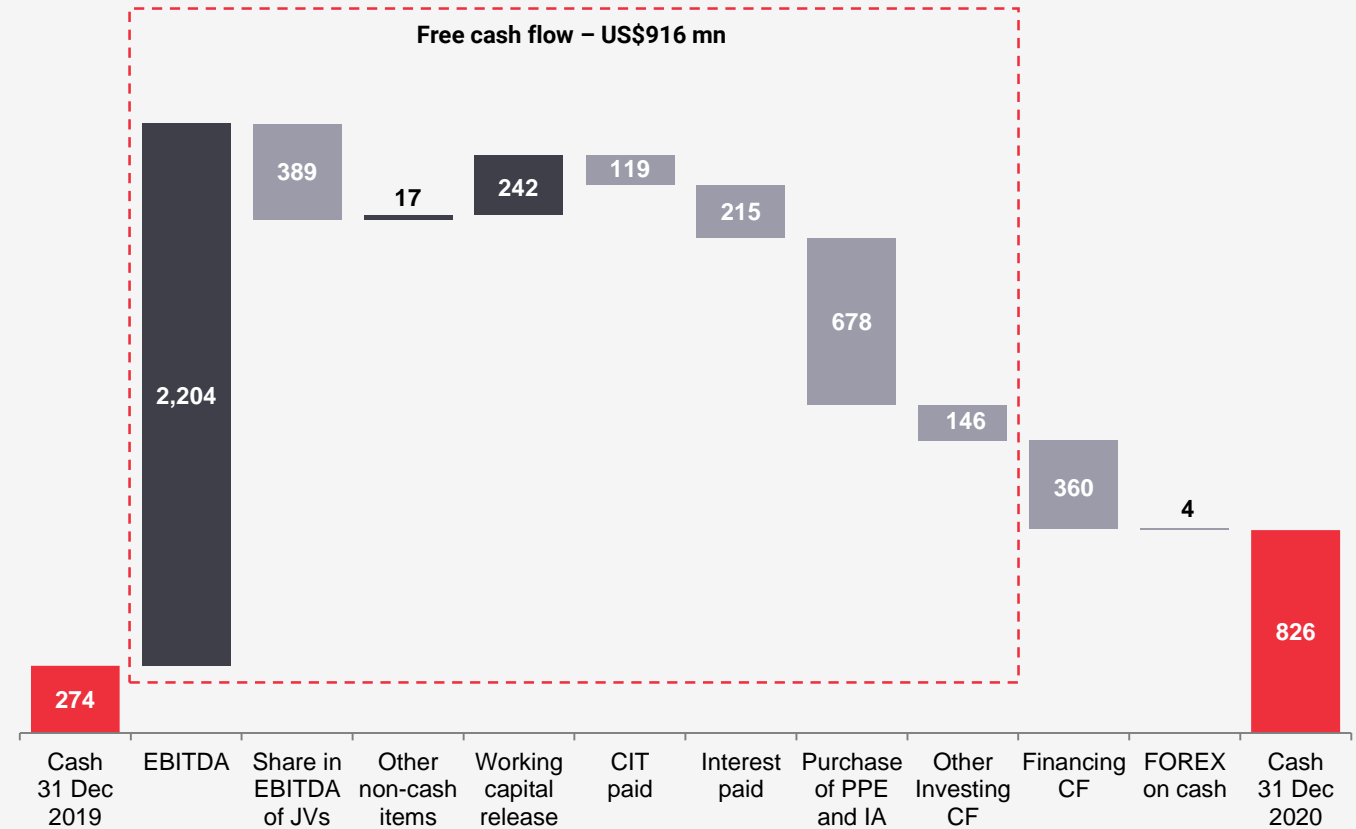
Free cash flow – US$916 mn

274
2,204
389
17
242
119
215
678
146
360
4
826

Cash 31 Dec 2019
EBITDA
Share in EBITDA of JVs
Other non-cash items
Working capital release
CIT paid
Interest paid
Purchase of PPE and IA
Other Investing CF
Financing CF
FOREX on cash
Cash 31 Dec 2020